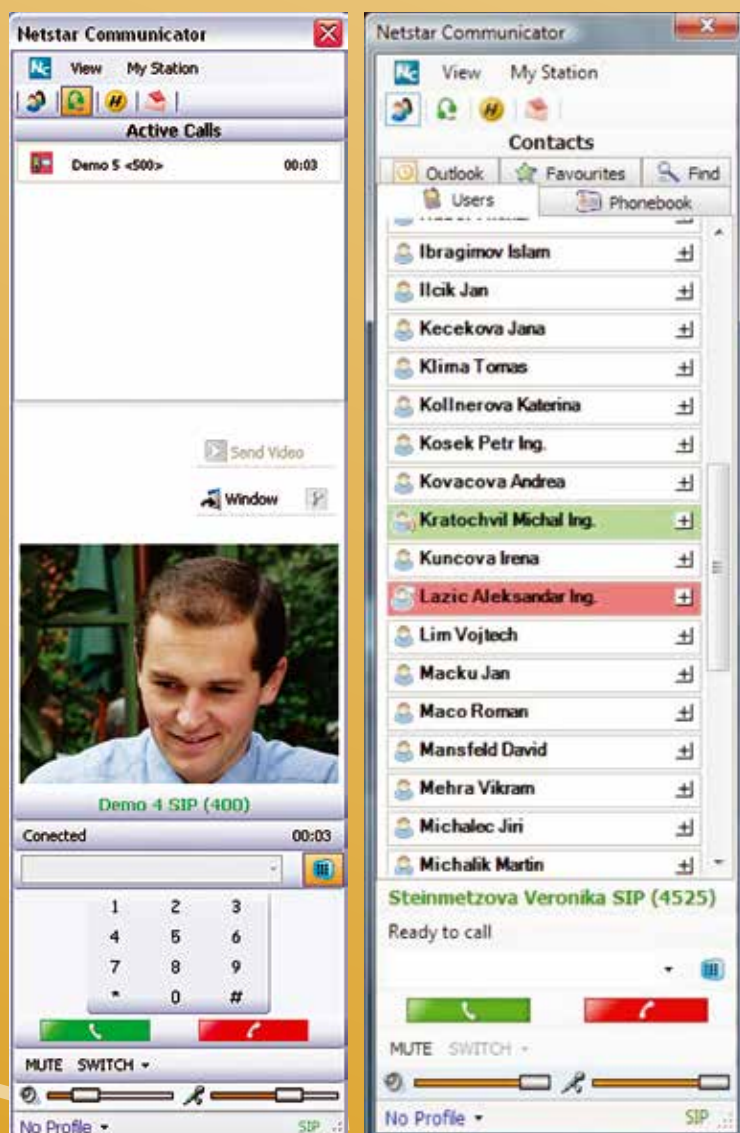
Netstar Communicator

View My Station

Active Calls

Demo 5 <500> 00:03

Send Video

Window

Demo 4 SIP (400)

Conected 00:03

| 1 | 2 | 3 |
|---|---|---|
| 4 | 5 | 6 |
| 7 | 8 | 9 |
| * | 0 | # |

MUTE SWITCH

No Profile SIP

Netstar Communicator

View My Station

Contacts

Outlook Favourites Find

Users Phonebook

Ibragimov Islam

Ilcik Jan

Kecekova Jana

Klima Tomas

Kollnerova Katerina

Kosek Petr Ing.

Kovacova Andrea

Kratochvil Michal Ing.

Kuncova Irena

Lazic Aleksandar Ing.

Lim Vojtech

Macku Jan

Maco Roman

Mansfeld David

Mehra Vikram

Michalec Jiri

Michalik Martin

Steinmetzova Veronika SIP (4525)

Ready to call

MUTE SWITCH

No Profile SIP